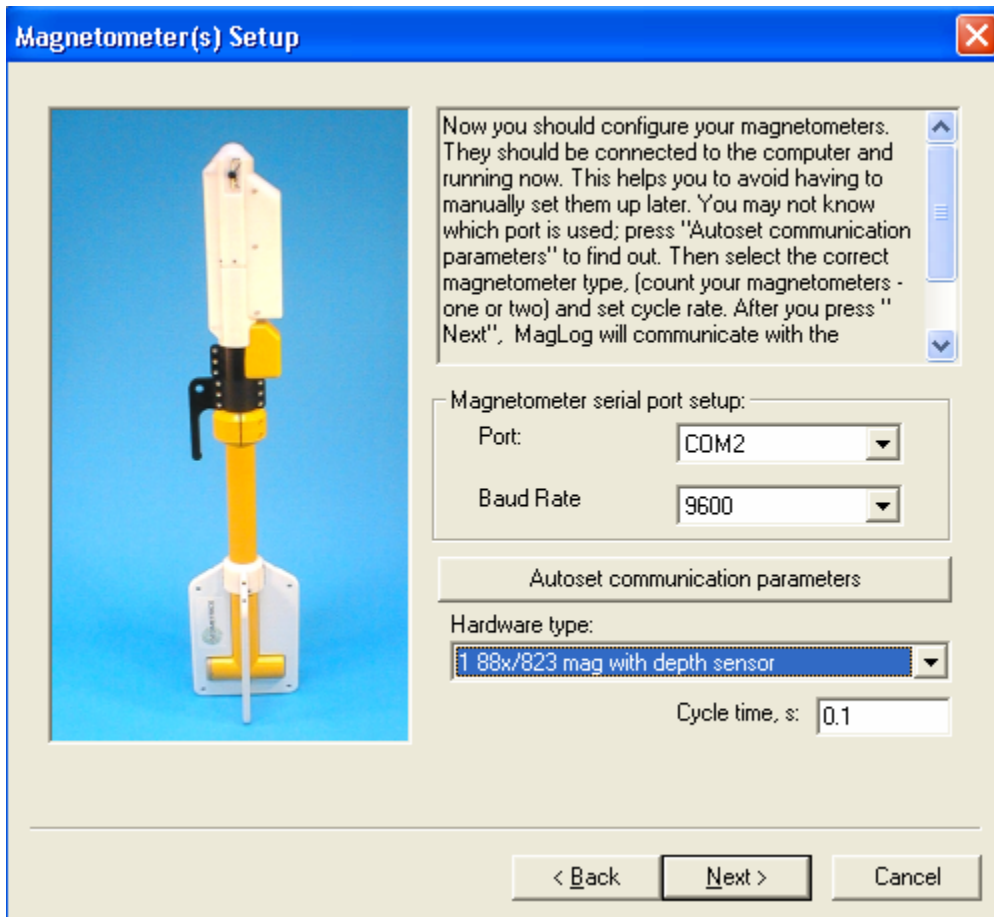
Magnetometer(s) Setup

Now you should configure your magnetometers. They should be connected to the computer and running now. This helps you to avoid having to manually set them up later. You may not know which port is used; press "Autoset communication parameters" to find out. Then select the correct magnetometer type, (count your magnetometers - one or two) and set cycle rate. After you press " Next", MagLog will communicate with the

Magnetometer serial port setup:

Port: COM2

Baud Rate 9600

Autoset communication parameters

Hardware type:

1 88x/823 mag with depth sensor

Cycle time, s: 0.1

< Back

Next >

Cancel